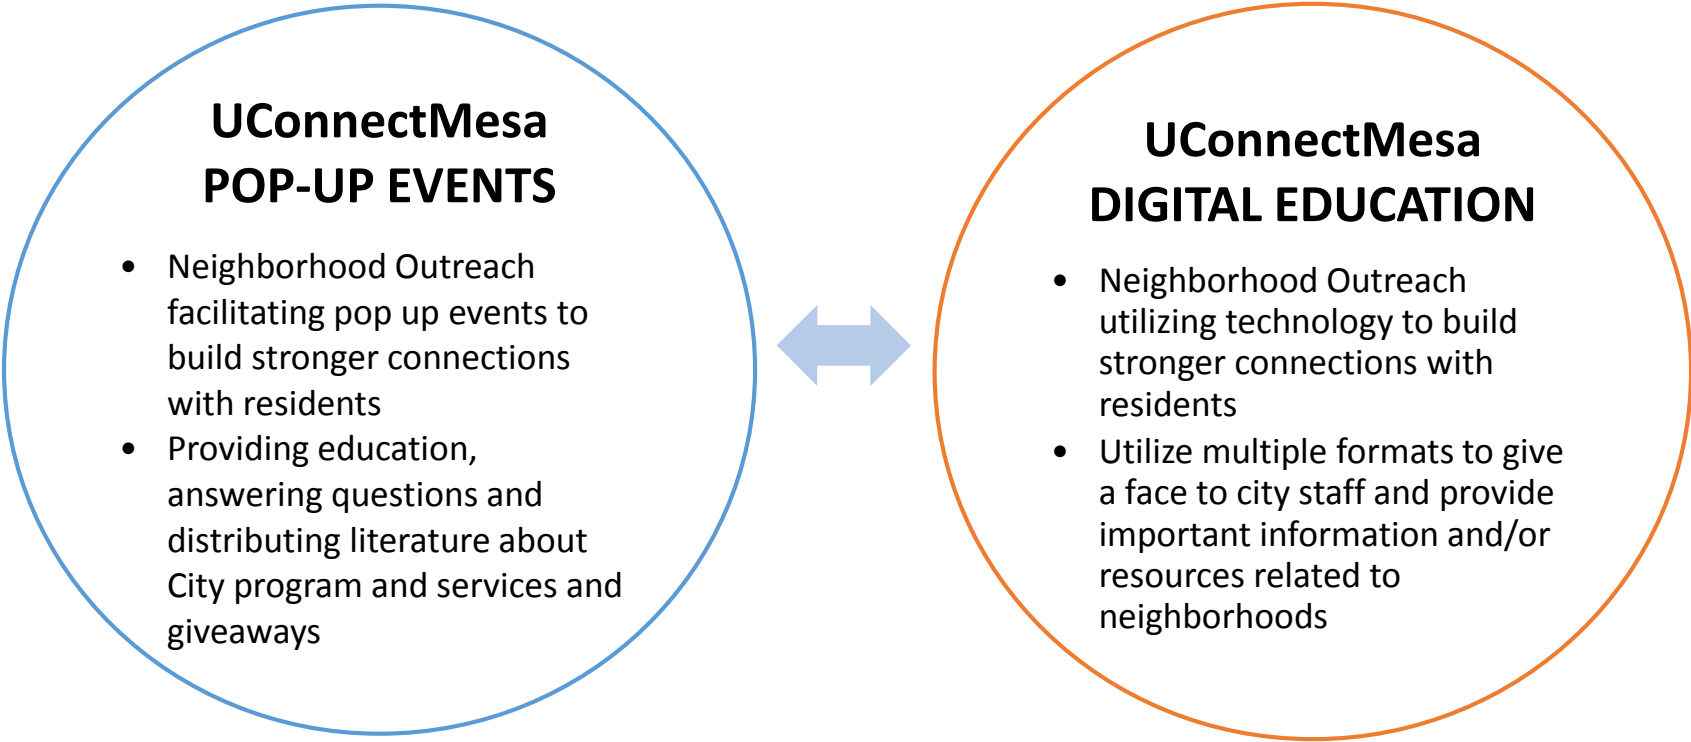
UConnectMesa
POP-UP EVENTS

- Neighborhood Outreach facilitating pop up events to build stronger connections with residents
- Providing education, answering questions and distributing literature about City program and services and giveaways

UConnectMesa
DIGITAL EDUCATION

- Neighborhood Outreach utilizing technology to build stronger connections with residents
- Utilize multiple formats to give a face to city staff and provide important information and/or resources related to neighborhoods